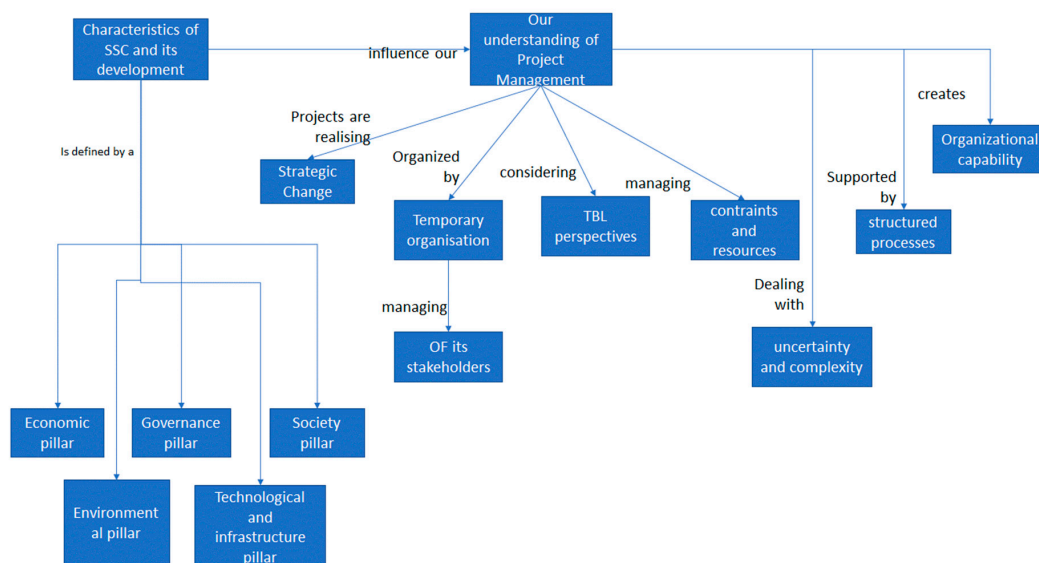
Characteristics of SSC and its development

influence our

Our understanding of Project Management

creates

Organizational capability

Projects are realising

Strategic Change

Organized by

Temporary organisation

considering

TBL perspectives

managing

contraints and resources

Supported by

structured processes

Is defined by a

managing

OF its stakeholders

Dealing with

uncertainty and complexity

Economic pillar

Governance pillar

Society pillar

Environment al pillar

Technological and infrastructure pillar